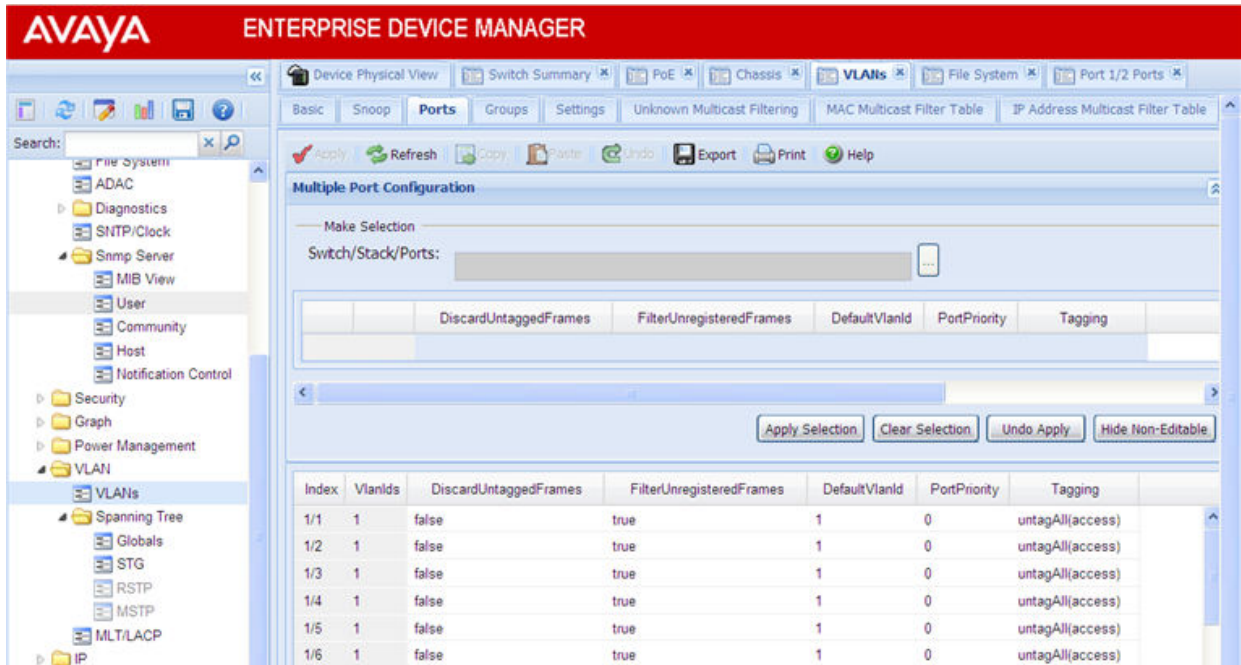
AVAYA ENTERPRISE DEVICE MANAGER

Search:

File System
ADAC
Diagnostics
SNTP/Clock
Snmp Server
MIB View
User
Community
Host
Notification Control
Security
Graph
Power Management
VLAN
VLANs
Spanning Tree
Globals
STG
RSTP
MSTP
MLT/LACP
IP

Device Physical View | Switch Summary | PoE | Chassis | VLANs | File System | Port 1/2 Ports

Basic | Snoop | Ports | Groups | Settings | Unknown Multicast Filtering | MAC Multicast Filter Table | IP Address Multicast Filter Table

Apply | Refresh | Copy | Paste | Undo | Export | Print | Help

Multiple Port Configuration

Make Selection
Switch/Stack/Ports: ...

| | | DiscardUntaggedFrames | FilterUnregisteredFrames | DefaultVlanId | PortPriority | Tagging |
|---|---|---|---|---|---|---|
| | | | | | | |

Apply Selection | Clear Selection | Undo Apply | Hide Non-Editable

| Index | VlanIds | DiscardUntaggedFrames | FilterUnregisteredFrames | DefaultVlanId | PortPriority | Tagging |
|---|---|---|---|---|---|---|
| 1/1 | 1 | false | true | 1 | 0 | untagAll(access) |
| 1/2 | 1 | false | true | 1 | 0 | untagAll(access) |
| 1/3 | 1 | false | true | 1 | 0 | untagAll(access) |
| 1/4 | 1 | false | true | 1 | 0 | untagAll(access) |
| 1/5 | 1 | false | true | 1 | 0 | untagAll(access) |
| 1/6 | 1 | false | true | 1 | 0 | untagAll(access) |